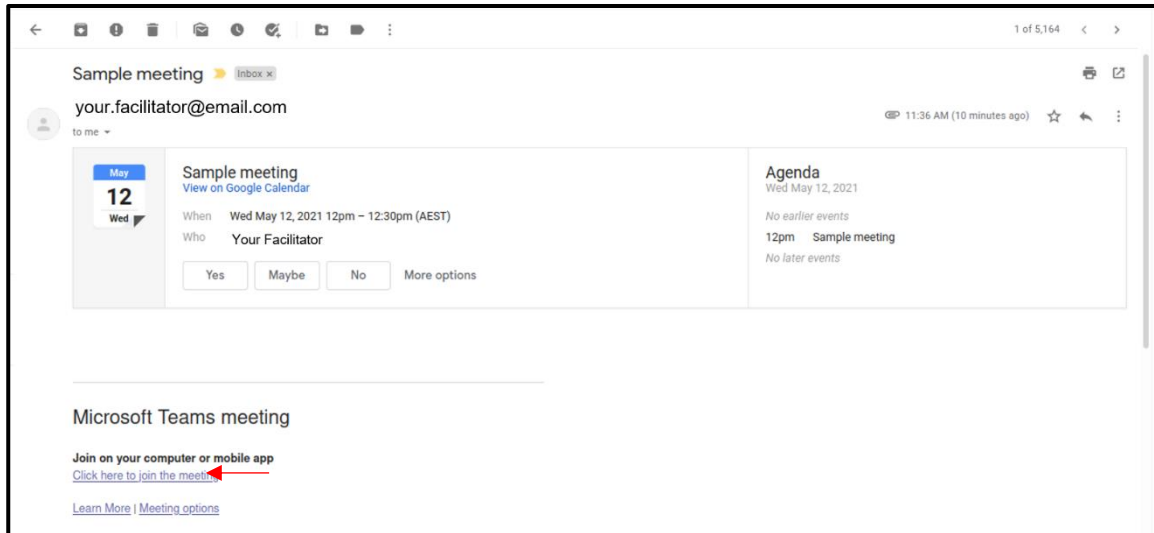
1 of 5,164

Sample meeting Inbox ×

your.facilitator@email.com
to me

11:36 AM (10 minutes ago)

May
12
Wed

Sample meeting
View on Google Calendar

When Wed May 12, 2021 12pm – 12:30pm (AEST)
Who Your Facilitator

Yes Maybe No More options

Agenda
Wed May 12, 2021
No earlier events
12pm Sample meeting
No later events

Microsoft Teams meeting

Join on your computer or mobile app
Click here to join the meeting

Learn More | Meeting options